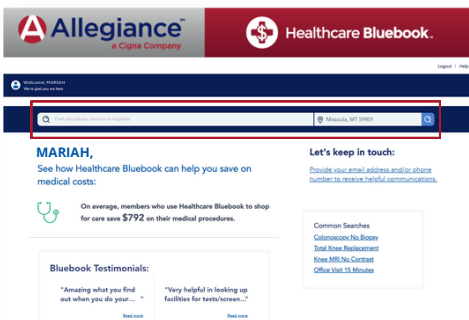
Allegiance™
a Cigna Company

Healthcare Bluebook.

Welcome, MARIAH
We're glad you are here

Logout | Help

Find procedures, doctors or hospitals

Missoula, MT 59801

MARIAH,

See how Healthcare Bluebook can help you save on medical costs:

On average, members who use Healthcare Bluebook to shop for care save $792 on their medical procedures.

Let's keep in touch:

Provide your email address and/or phone number to receive helpful communications.

Common Searches

Colonoscopy No Biopsy

Total Knee Replacement

Knee MRI No Contrast

Office Visit 15 Minutes

Bluebook Testimonials:

"Amazing what you find out when you do your... "

Read more

"Very helpful in looking up facilities for tests/screen..."

Read more